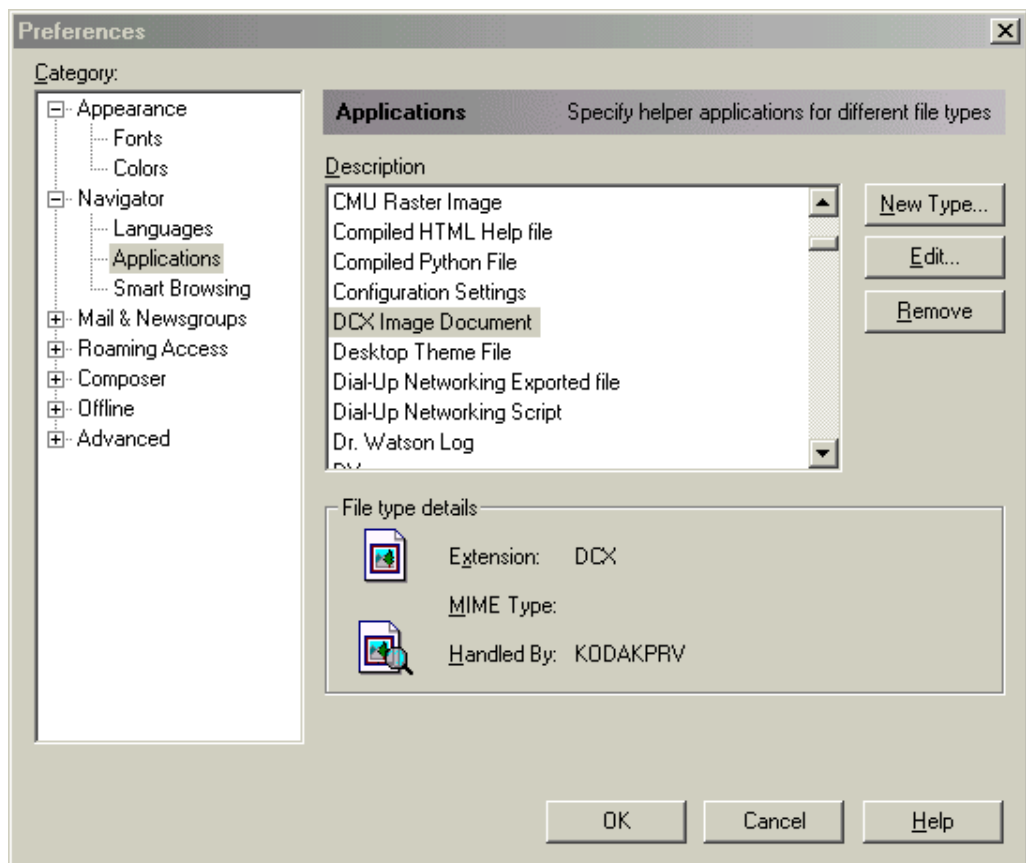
Preferences

Category:

Appearance
Fonts
Colors
Navigator
Languages
Applications
Smart Browsing
Mail & Newsgroups
Roaming Access
Composer
Offline
Advanced

Applications Specify helper applications for different file types

Description

CMU Raster Image
Compiled HTML Help file
Compiled Python File
Configuration Settings
DCX Image Document
Desktop Theme File
Dial-Up Networking Exported file
Dial-Up Networking Script
Dr. Watson Log
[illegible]

New Type...
Edit...
Remove

File type details

Extension: DCX

MIME Type:

Handled By: KODAKPRV

OK
Cancel
Help